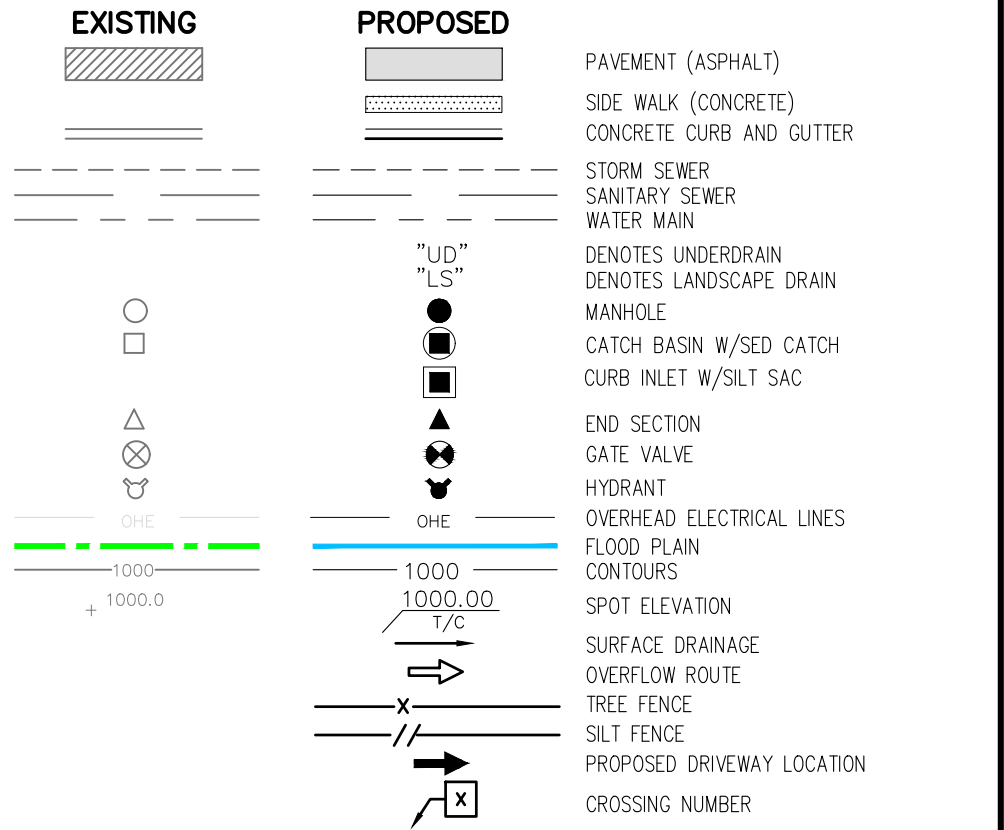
| EXISTING | PROPOSED | |
|---|---|---|
| | | PAVEMENT (ASPHALT) |
| | | SIDE WALK (CONCRETE) |
| | | CONCRETE CURB AND GUTTER |
| | | STORM SEWER |
| | | SANITARY SEWER |
| | | WATER MAIN |
| | "UD" | DENOTES UNDERDRAIN |
| | "LS" | DENOTES LANDSCAPE DRAIN |
| | | MANHOLE |
| | | CATCH BASIN W/SED CATCH |
| | | CURB INLET W/SILT SAC |
| | | END SECTION |
| | | GATE VALVE |
| | | HYDRANT |
| OHE | OHE | OVERHEAD ELECTRICAL LINES |
| | | FLOOD PLAIN |
| 1000 | 1000 | CONTOURS |
| + 1000.0 | 1000.00 T/C | SPOT ELEVATION |
| | | SURFACE DRAINAGE |
| | | OVERFLOW ROUTE |
| | X | TREE FENCE |
| | // | SILT FENCE |
| | | PROPOSED DRIVEWAY LOCATION |
| | X | CROSSING NUMBER |